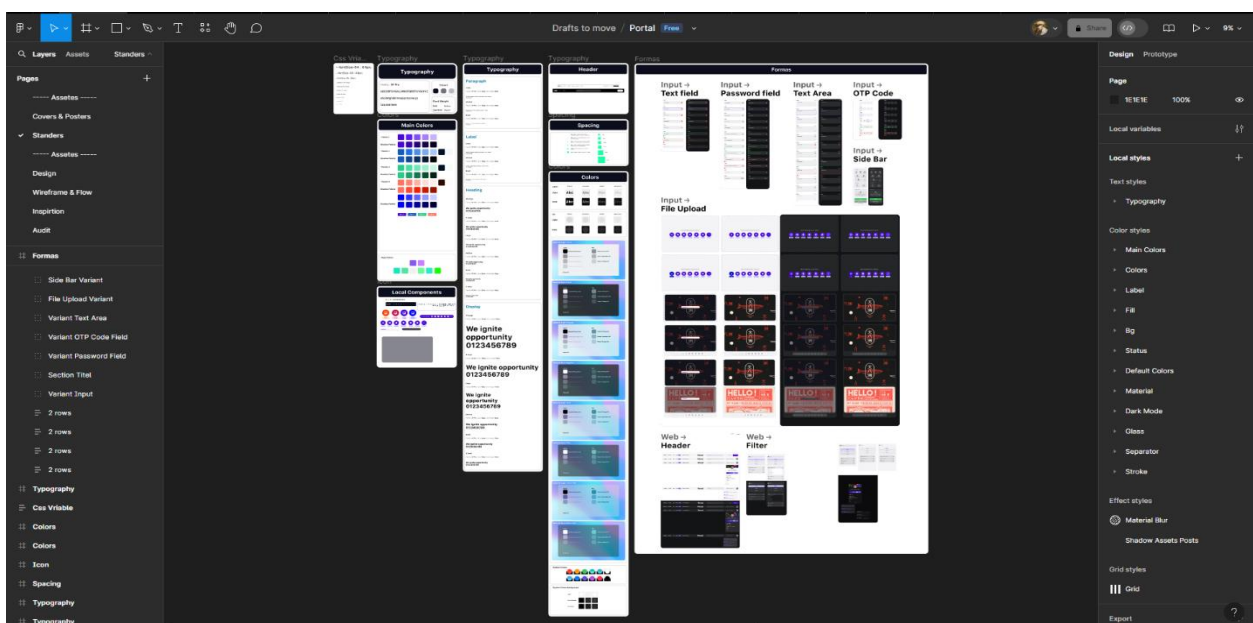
Drafts to move / Portal Free

Share

9%

Layers Assets Standers

Pages

------ Assetes ------
Covers & Posters
Standers
------ Assetes ------
Design
Wireframe & Flow
Inspirtion
Audit

Formas
Side Bar Variant
File Upload Variant
Variant Text Area
Variant OTP Code Field
Variant Password Field
Section Titel
Verient Input
2 rows
2 rows
2 rows
2 rows
Typography
Css Vriable
Colors
Colors
Icon
Spacing
Typography
Typography

Css Vria... Typography Typography Typography Formas

Typography
Main Colors
Local Components
Typography
Paragraph
Label
Heading
Display
We ignite opportunity 0123456789
We ignite opportunity 0123456789
We ignite opportunity 0123456789
Header
Spacing
Colors

Formas
Input → Text field
Input → Password field
Input → Text Area
Input → OTP Code
Input → Side Bar
Input → File Upload
HELLO!
HELLO!
HELLO!
HELLO!
Web → Header
Web → Filter

Design Prototype

Page
1E1E1E 100%

Local variables

Local styles
Text styles
Typography

Color styles
Main Colors
Colors
Label
Fill
Bg
Status
Default Colors
Material
Dark Mode
Glass
Separator
Stroke

Effect styles
Material Blur
Shadow Assets Posts

Grid styles
Grid

Export
?